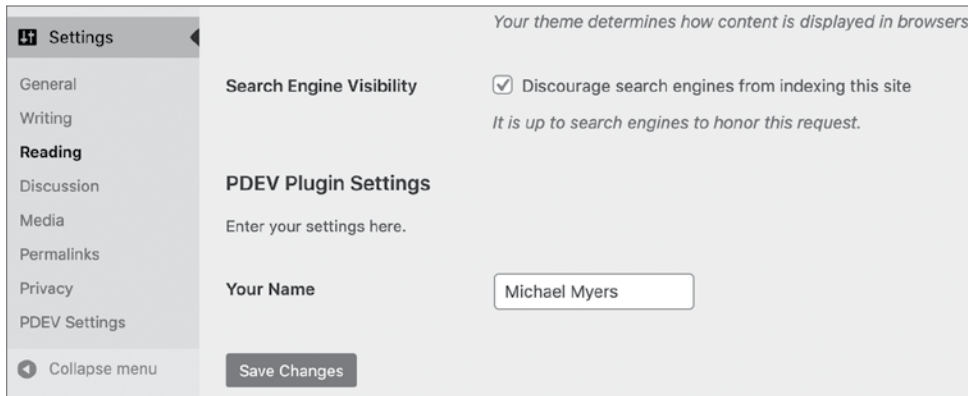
Settings

General
Writing
Reading
Discussion
Media
Permalinks
Privacy
PDEV Settings

Collapse menu

Your theme determines how content is displayed in browsers

Search Engine Visibility

Discourage search engines from indexing this site

It is up to search engines to honor this request.

PDEV Plugin Settings

Enter your settings here.

Your Name

Michael Myers

Save Changes